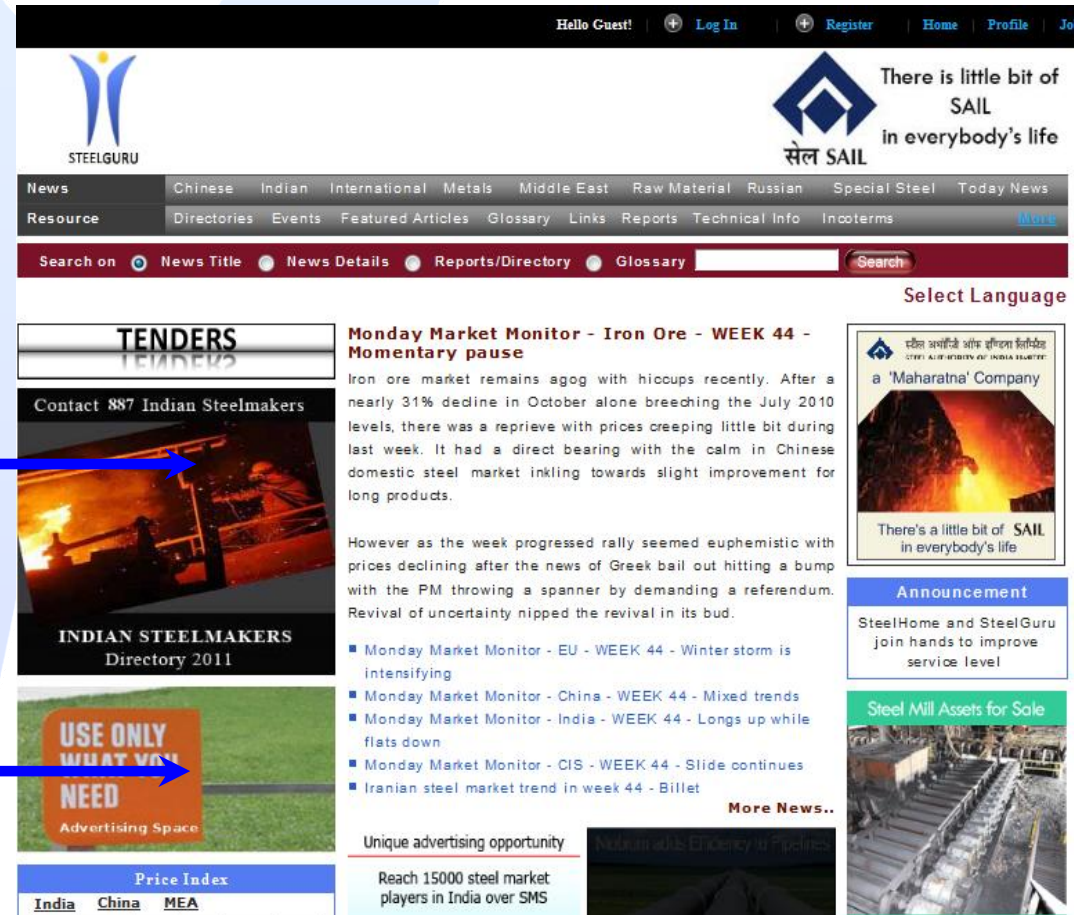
Hello Guest! | Log In | Register | Home | Profile | Jo

STEELGURU

सेल SAIL

There is little bit of SAIL in everybody's life

News | Chinese | Indian | International | Metals | Middle East | Raw Material | Russian | Special Steel | Today News

Resource | Directories | Events | Featured Articles | Glossary | Links | Reports | Technical Info | Incoterms | More

Search on News Title News Details Reports/Directory Glossary Search

Select Language

TENDERS

Contact 887 Indian Steelmakers

INDIAN STEELMAKERS Directory 2011

USE ONLY WHAT YOU NEED

Advertising Space

Price Index

India China MEA

Monday Market Monitor - Iron Ore - WEEK 44 - Momentary pause

Iron ore market remains agog with hiccups recently. After a nearly 31% decline in October alone breeching the July 2010 levels, there was a reprieve with prices creeping little bit during last week. It had a direct bearing with the calm in Chinese domestic steel market inkling towards slight improvement for long products.

However as the week progressed rally seemed euphemistic with prices declining after the news of Greek bail out hitting a bump with the PM throwing a spanner by demanding a referendum. Revival of uncertainty nipped the revival in its bud.

Monday Market Monitor - EU - WEEK 44 - Winter storm is intensifying

Monday Market Monitor - China - WEEK 44 - Mixed trends

Monday Market Monitor - India - WEEK 44 - Longs up while flats down

Monday Market Monitor - CIS - WEEK 44 - Slide continues

Iranian steel market trend in week 44 - Billet

More News..

Unique advertising opportunity

Reach 15000 steel market players in India over SMS

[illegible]

स्टील अथॉरिटी ऑफ इण्डिया लिमिटेड STEEL AUTHORITY OF INDIA LIMITED

a 'Maharatna' Company

There's a little bit of SAIL in everybody's life

Announcement

SteelHome and SteelGuru join hands to improve service level

Steel Mill Assets for Sale